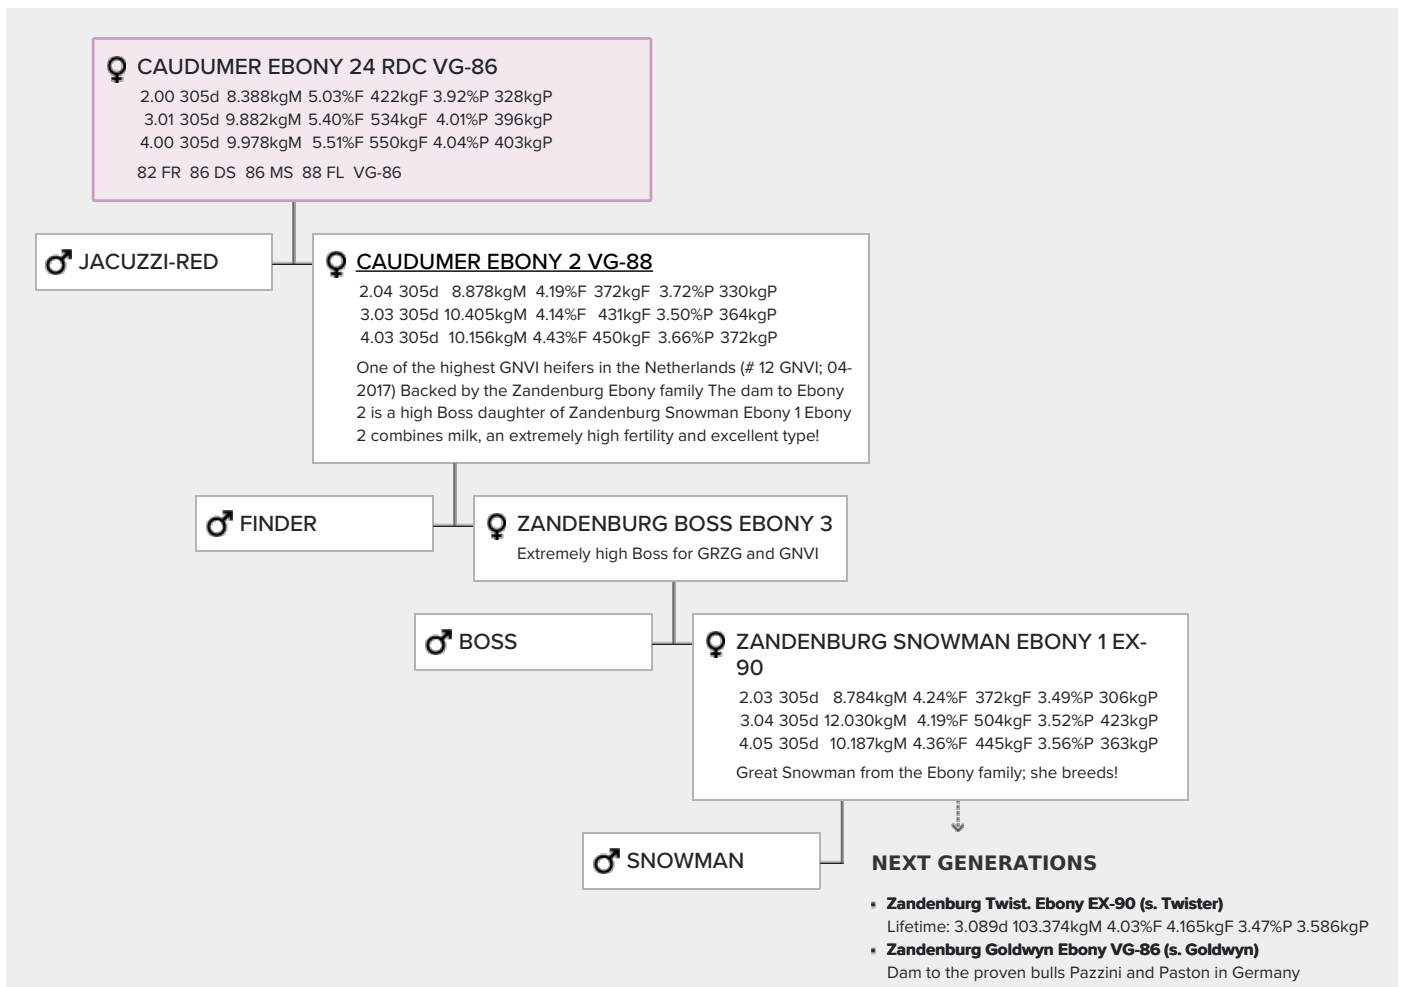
♀ CAUDUMER EBONY 24 RDC VG-86
2.00 305d 8.388kgM 5.03%F 422kgF 3.92%P 328kgP
3.01 305d 9.882kgM 5.40%F 534kgF 4.01%P 396kgP
4.00 305d 9.978kgM 5.51%F 550kgF 4.04%P 403kgP
82 FR 86 DS 86 MS 88 FL VG-86

♂ JACUZZI-RED

♀ CAUDUMER EBONY 2 VG-88
2.04 305d 8.878kgM 4.19%F 372kgF 3.72%P 330kgP
3.03 305d 10.405kgM 4.14%F 431kgF 3.50%P 364kgP
4.03 305d 10.156kgM 4.43%F 450kgF 3.66%P 372kgP
One of the highest GNVI heifers in the Netherlands (# 12 GNVI; 04-2017) Backed by the Zandenburg Ebony family The dam to Ebony 2 is a high Boss daughter of Zandenburg Snowman Ebony 1 Ebony 2 combines milk, an extremely high fertility and excellent type!

♂ FINDER

♀ ZANDENBURG BOSS EBONY 3
Extremely high Boss for GRZG and GNVI

♂ BOSS

♀ ZANDENBURG SNOWMAN EBONY 1 EX-90
2.03 305d 8.784kgM 4.24%F 372kgF 3.49%P 306kgP
3.04 305d 12.030kgM 4.19%F 504kgF 3.52%P 423kgP
4.05 305d 10.187kgM 4.36%F 445kgF 3.56%P 363kgP
Great Snowman from the Ebony family; she breeds!

♂ SNOWMAN

NEXT GENERATIONS
• Zandenburg Twist. Ebony EX-90 (s. Twister)
Lifetime: 3.089d 103.374kgM 4.03%F 4.165kgF 3.47%P 3.586kgP
• Zandenburg Goldwyn Ebony VG-86 (s. Goldwyn)
Dam to the proven bulls Pazzini and Paston in Germany